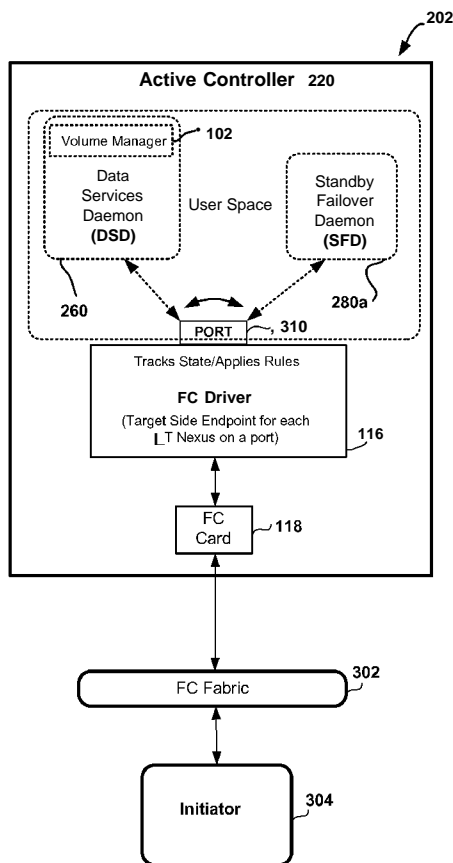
202

Active Controller 220

Volume Manager 102

Data Services Daemon (DSD)

User Space

Standby Failover Daemon (SFD)

260

280a

PORT 310

Tracks State/Applies Rules

FC Driver

(Target Side Endpoint for each I_T Nexus on a port)

116

FC Card 118

FC Fabric 302

Initiator 304